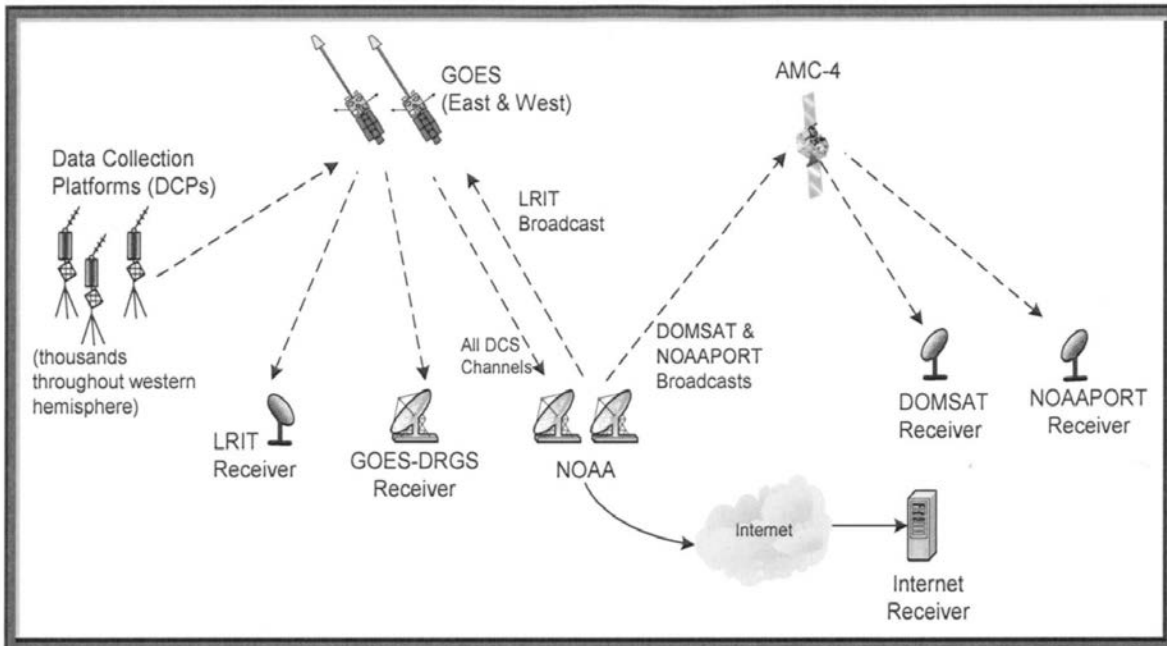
GOES
(East & West)

AMC-4

Data Collection Platforms (DCPs)

LRIT Broadcast

(thousands throughout western hemisphere)

All DCS Channels

DOMSAT & NOAAPORT Broadcasts

LRIT Receiver

GOES-DRGS Receiver

NOAA

DOMSAT Receiver

NOAAPORT Receiver

Internet

Internet Receiver